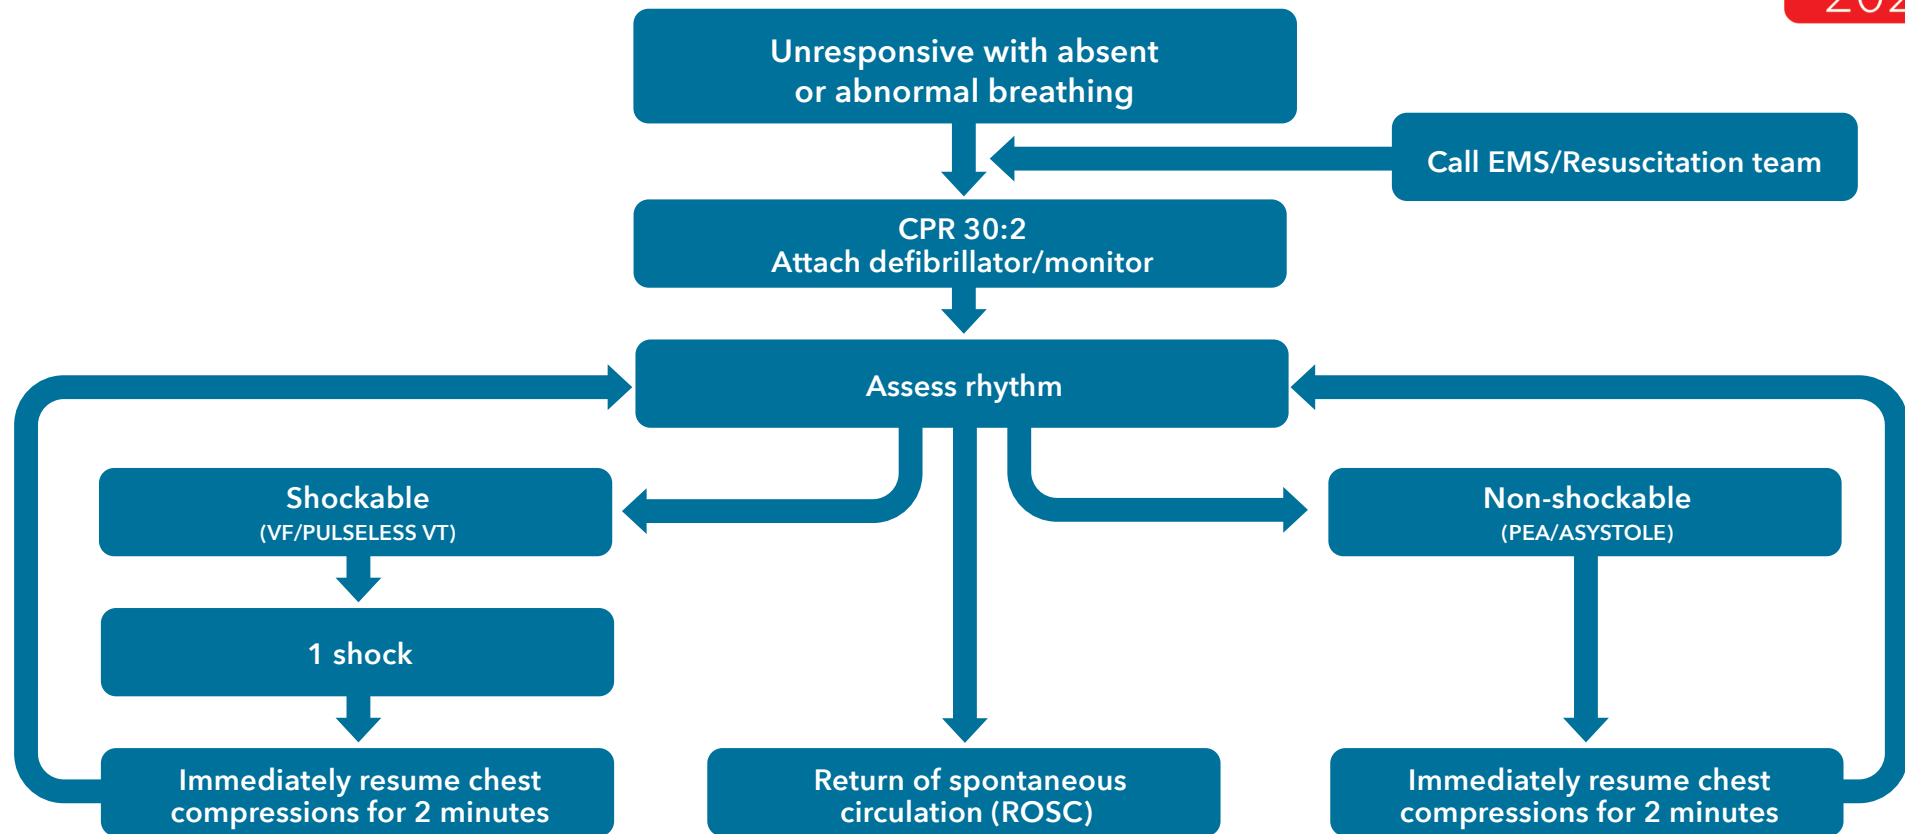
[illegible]

Unresponsive with absent or abnormal breathing

Call EMS/Resuscitation team

CPR 30:2
Attach defibrillator/monitor

Assess rhythm

Shockable
(VF/PULSELESS VT)

1 shock

Immediately resume chest compressions for 2 minutes

Return of spontaneous circulation (ROSC)

Non-shockable
(PEA/ASYSTOLE)

Immediately resume chest compressions for 2 minutes